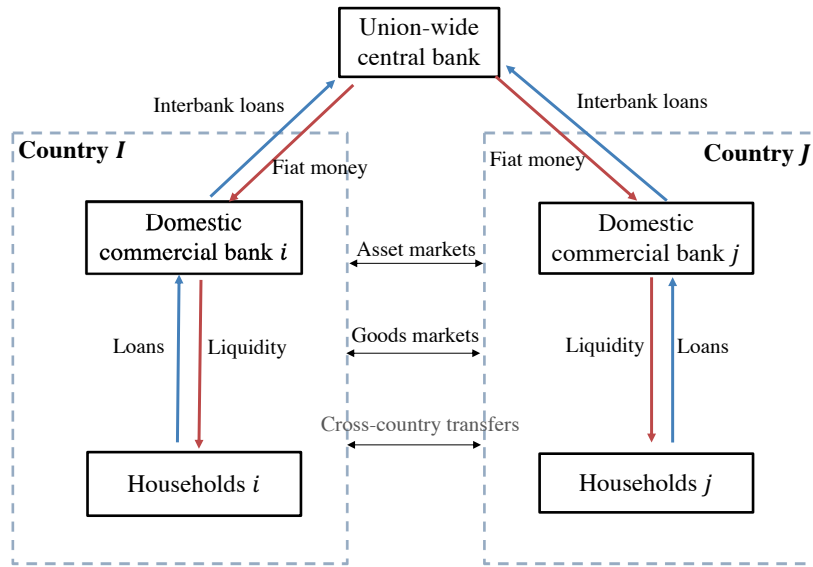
Union-wide central bank

Interbank loans

Interbank loans

Country $I$

Fiat money

Fiat money

Country $J$

Domestic commercial bank $i$

Asset markets

Domestic commercial bank $j$

Loans

Liquidity

Goods markets

Liquidity

Loans

Cross-country transfers

Households $i$

Households $j$